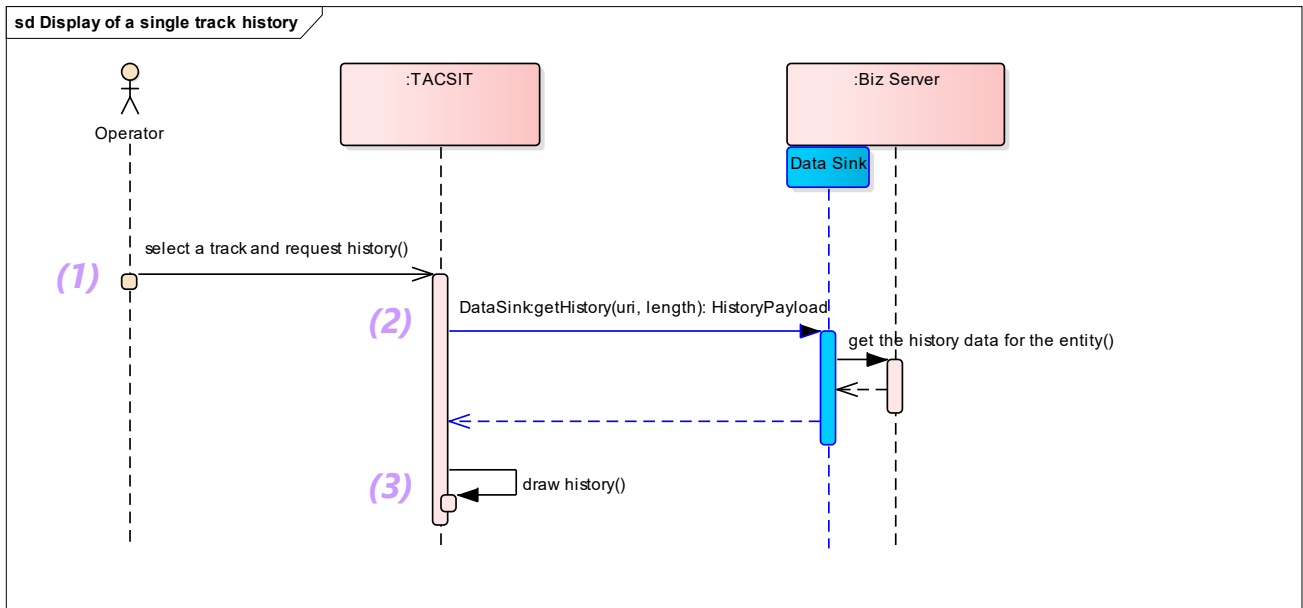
sd Display of a single track history

Operator

:TACSIT

:Biz Server

Data Sink

select a track and request history()

(1)

DataSink:getHistory(uri, length): HistoryPayload

(2)

get the history data for the entity()

(3)

draw history()